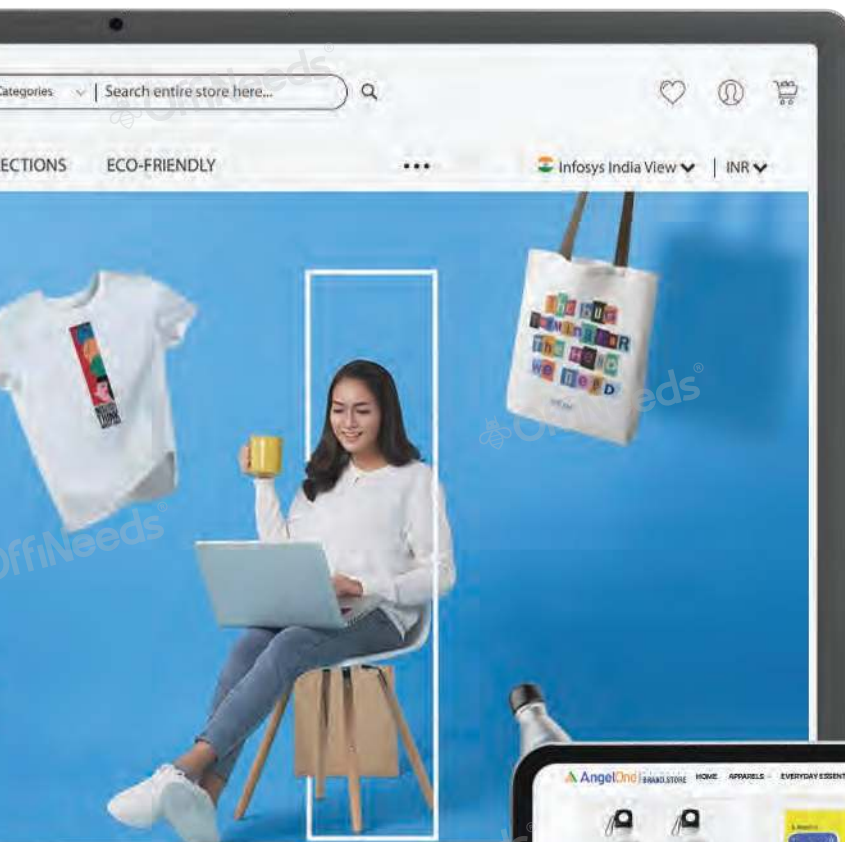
Categories | Search entire store here...

ECTIONS ECO-FRIENDLY

•••

Infosys India View | INR

OffiNeeds®

The bug Reminder The Hope We Need

OffiNeeds®

OffiNeeds®

AngelOne BRAND STORE HOME APPARELS EVERYDAY ESSENT